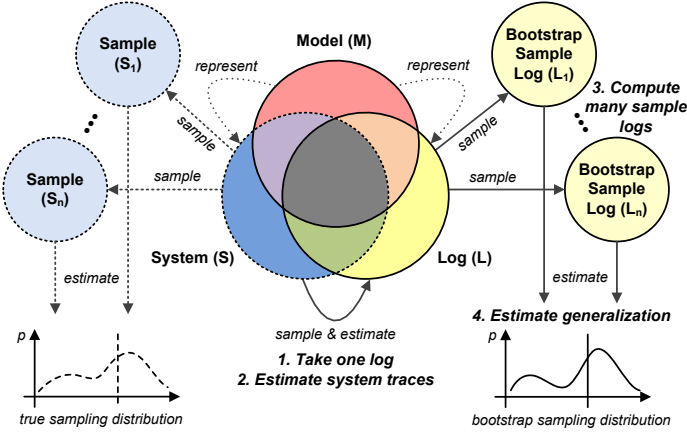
Sample ($S_1$)

represent

Model (M)

represent

Bootstrap Sample Log ($L_1$)

3. Compute many sample logs

sample

sample

Sample ($S_n$)

sample

sample

Bootstrap Sample Log ($L_n$)

System (S)

Log (L)

estimate

estimate

sample & estimate

4. Estimate generalization

p

p

1. Take one log
2. Estimate system traces

true sampling distribution

bootstrap sampling distribution